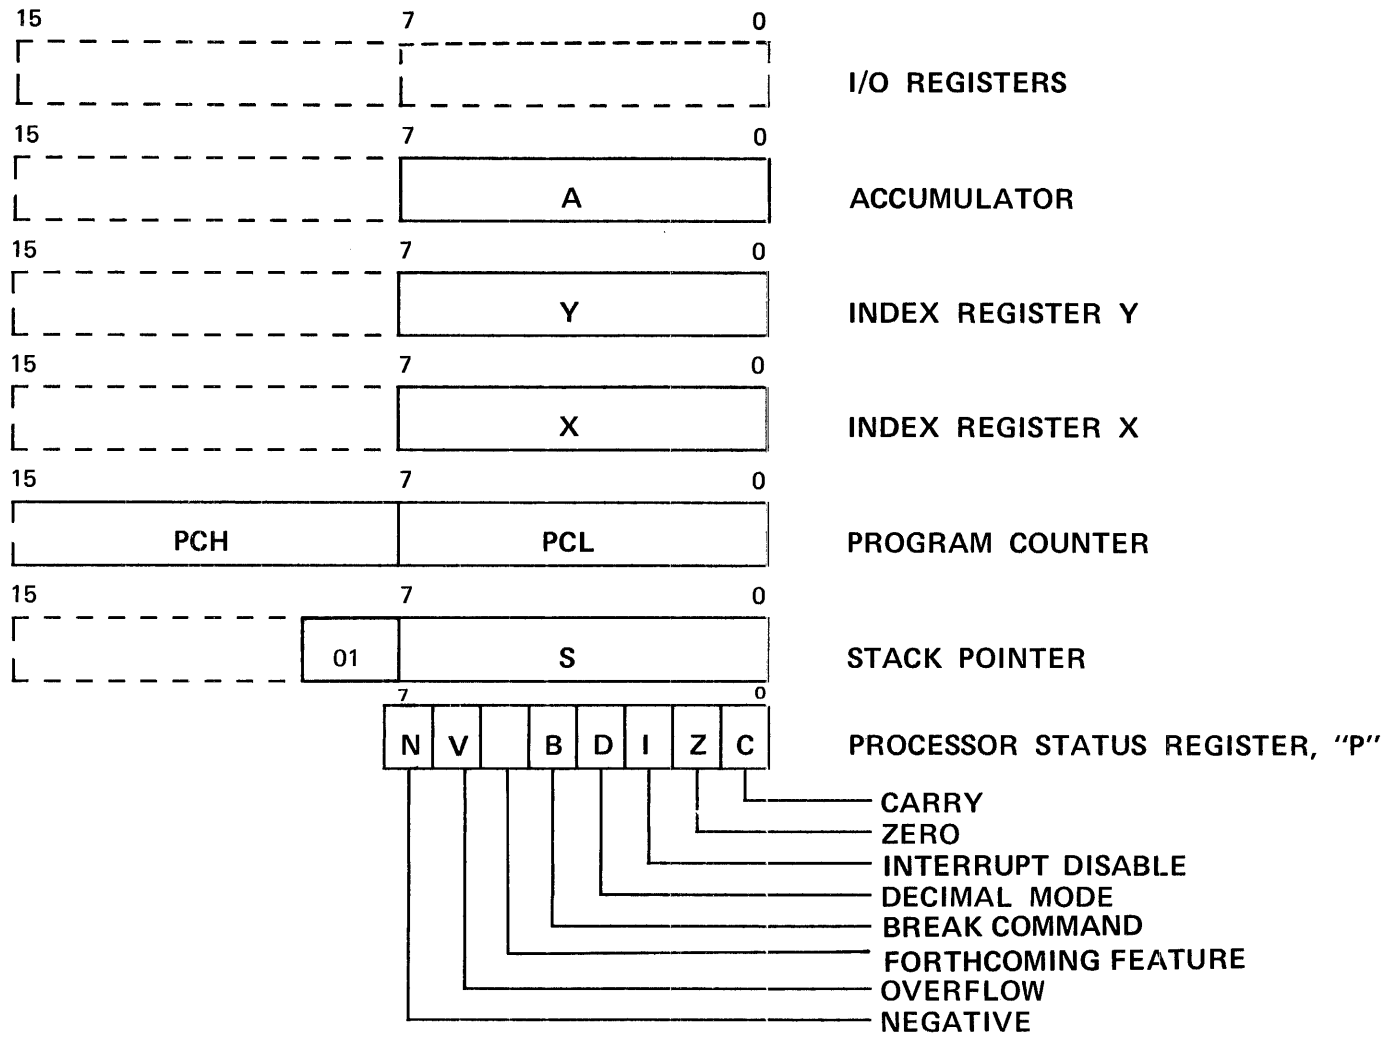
15 7 0

I/O REGISTERS

15 7 0

A

ACCUMULATOR

15 7 0

Y

INDEX REGISTER Y

15 7 0

X

INDEX REGISTER X

15 7 0

PCH

PCL

PROGRAM COUNTER

15 7 0

01

S

STACK POINTER

7 0

N V B D I Z C

PROCESSOR STATUS REGISTER, "P"

CARRY
ZERO
INTERRUPT DISABLE
DECIMAL MODE
BREAK COMMAND
FORTHCOMING FEATURE
OVERFLOW
NEGATIVE